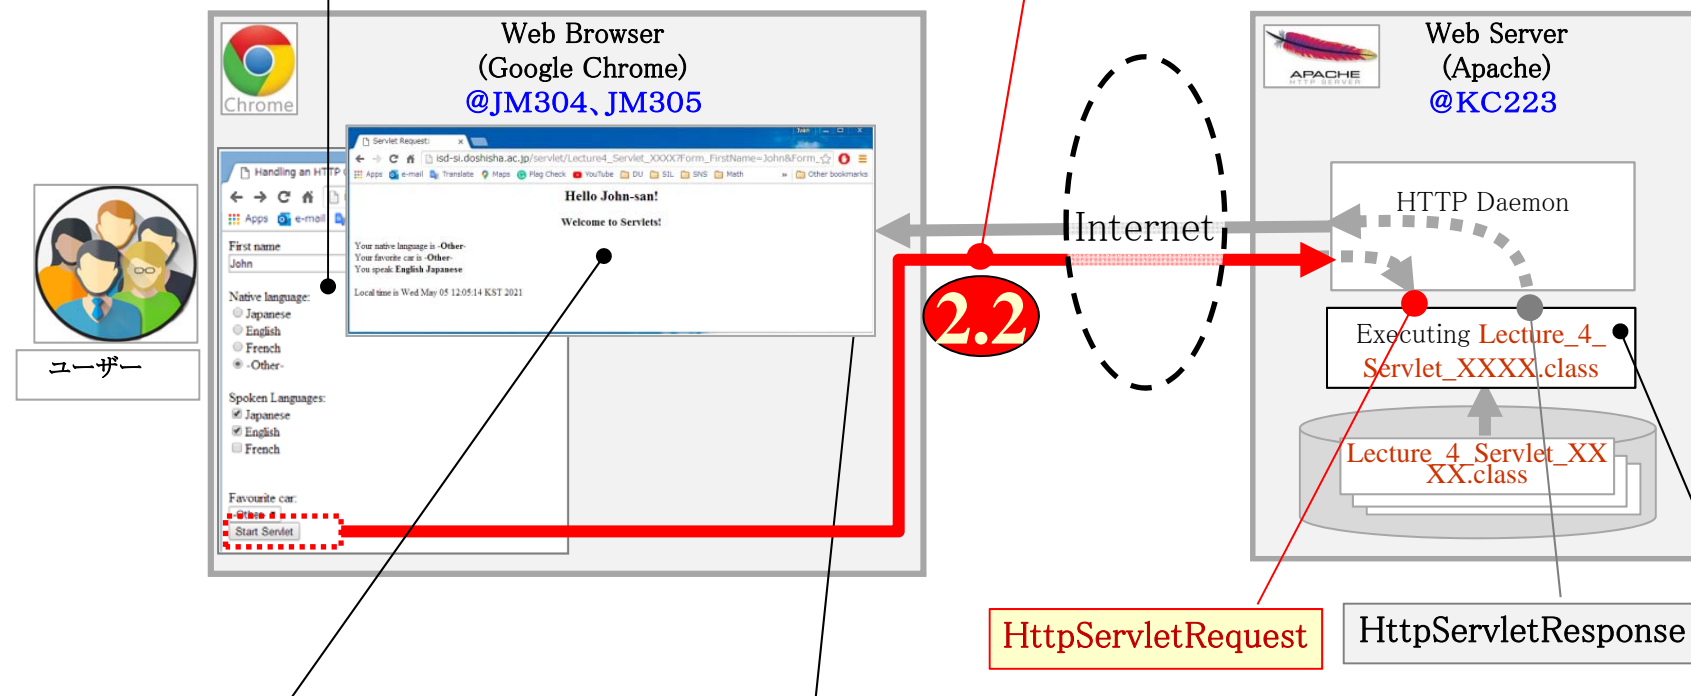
Chrome

Web Browser
(Google Chrome)
@JM304、JM305

Handling an HTTP

Apps e-mail

First name
John

Native language:
Japanese
English
French
-Other-

Spoken Languages:
Japanese
English
French

Favourite car:
-Other-
Start Servlet

Servlet Request:

isd-si.doshisha.ac.jp/servlet/Lecture4_Servlet_XXXX?Form_FirstName=John&Form_

Apps e-mail Translate Maps Plag Check YouTube DU SIL SNS Math Other bookmarks

Hello John-san!

Welcome to Servlets!

Your native language is -Other-
Your favorite car is -Other-
You speak English Japanese

Local time is Wed May 05 12:05:14 KST 2021

ユーザー

Internet

2.2

APACHE

Web Server
(Apache)
@KC223

HTTP Daemon

Executing Lecture_4_Servlet_XXXX.class

Lecture_4_Servlet_XXXX.class

HttpServletRequest

HttpServletResponse